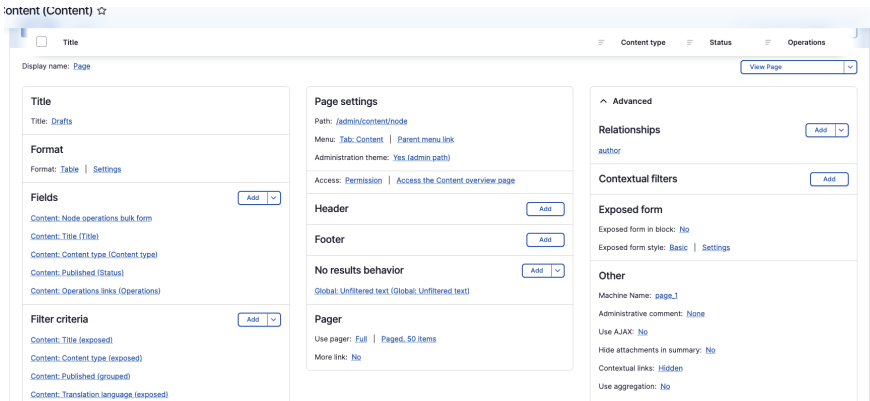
ontent (Content) ☆

Title

Content type

Status

Operations

Display name: Page

View Page

Title

Title: Drafts

Format

Format: Table | Settings

Fields

Add

Content: Node operations bulk form

Content: Title (Title)

Content: Content type (Content type)

Content: Published (Status)

Content: Operations links (Operations)

Filter criteria

Add

Content: Title (exposed)

Content: Content type (exposed)

Content: Published (grouped)

Content: Translation language (exposed)

Page settings

Path: /admin/content/node

Menu: Tab: Content | Parent menu link

Administration theme: Yes (admin path)

Access: Permission | Access the Content overview page

Header

Add

Footer

Add

No results behavior

Add

Global: Unfiltered text (Global: Unfiltered text)

Pager

Use pager: Full | Paged, 50 items

More link: No

^ Advanced

Relationships

Add

author

Contextual filters

Add

Exposed form

Exposed form in block: No

Exposed form style: Basic | Settings

Other

Machine Name: page_1

Administrative comment: None

Use AJAX: No

Hide attachments in summary: No

Contextual links: Hidden

Use aggregation: No